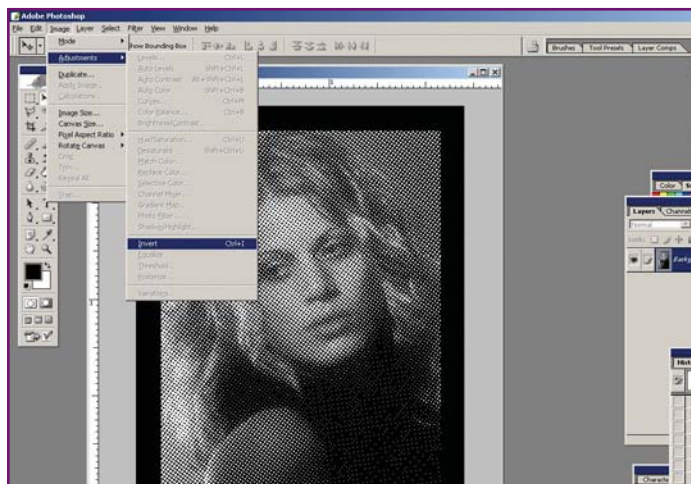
Adobe Photoshop
File Edit Image Layer Select Filter View Window Help
Mode
Adjustments
Duplicate...
Apply Image...
Calculations...
Image Size...
Canvas Size...
Pixel Aspect Ratio
Rotate Canvas
Crop
Trim...
Reveal All
Trap...
Show Bounding Box
Levels... Ctrl+L
Auto Levels Shift+Ctrl+L
Auto Contrast Alt+Shift+Ctrl+L
Auto Color Shift+Ctrl+B
Curves... Ctrl+M
Color Balance... Ctrl+B
Brightness/Contrast...
Hue/Saturation... Ctrl+U
Desaturate Shift+Ctrl+U
Match Color...
Replace Color...
Selective Color...
Channel Mixer...
Gradient Map...
Photo Filter...
Shadow/Highlight...
Invert Ctrl+I
Equalize
Threshold...
Posterize...
Variations...
Brushes Tool Presets Layer Comps
Color
Layers Channels
Normal
Character